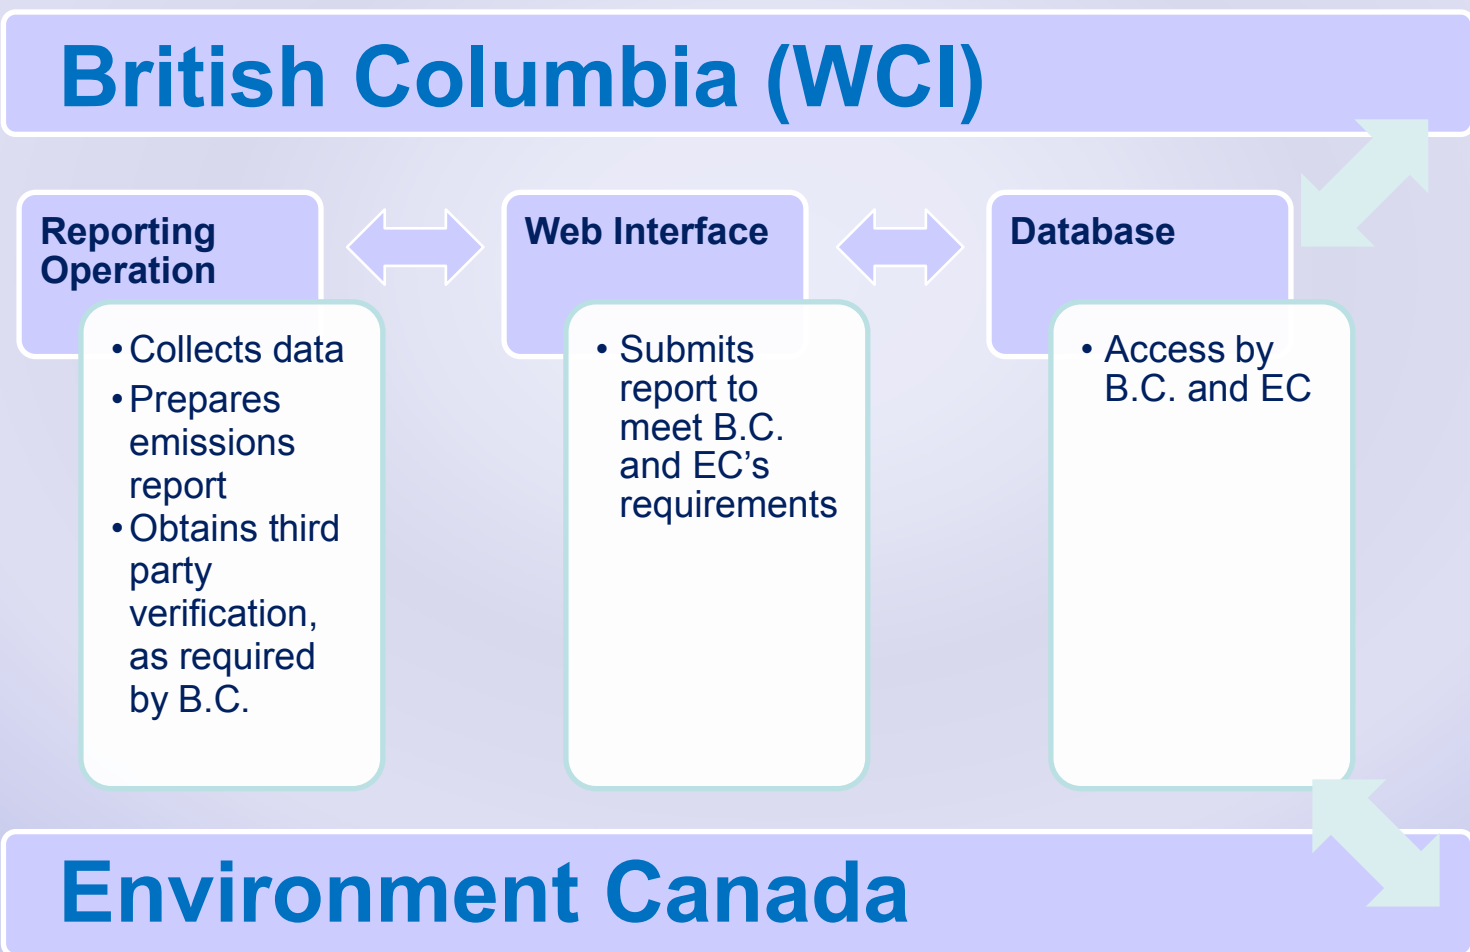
British Columbia (WCI)

Reporting Operation

- Collects data
- Prepares emissions report
- Obtains third party verification, as required by B.C.

Web Interface

- Submits report to meet B.C. and EC's requirements

Database

- Access by B.C. and EC

Environment Canada